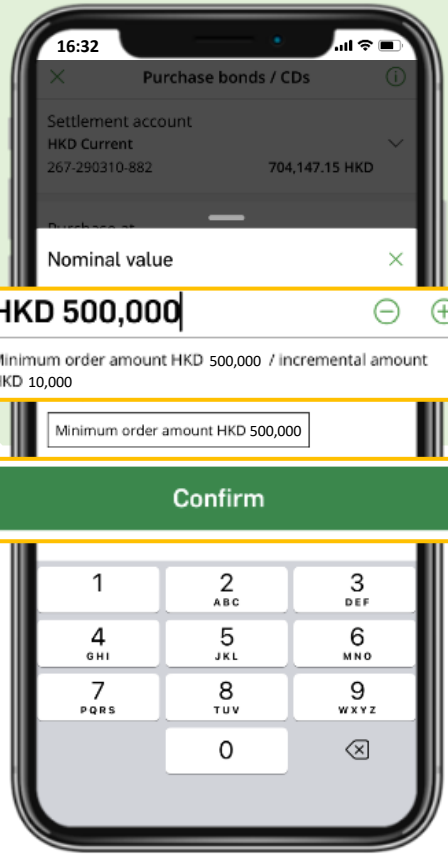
16:32

Purchase bonds / CDs

Settlement account
HKD Current
267-290310-882 704,147.15 HKD

Purchase at

Nominal value

HKD 500,000

Minimum order amount HKD 500,000 / incremental amount HKD 10,000

Minimum order amount HKD 500,000

Confirm

1
2 ABC
3 DEF
4 GHI
5 JKL
6 MNO
7 PQRS
8 TUV
9 WXYZ
0